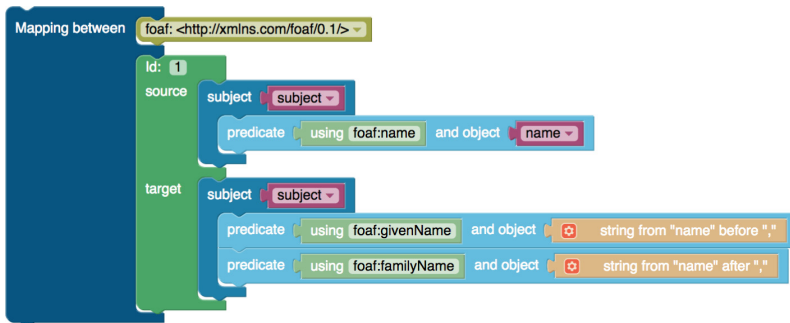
Mapping between foaf: <http://xmlns.com/foaf/0.1/>
Id: 1
source
subject subject
predicate using foaf:name and object name
target
subject subject
predicate using foaf:givenName and object string from "name" before ","
predicate using foaf:familyName and object string from "name" after ","